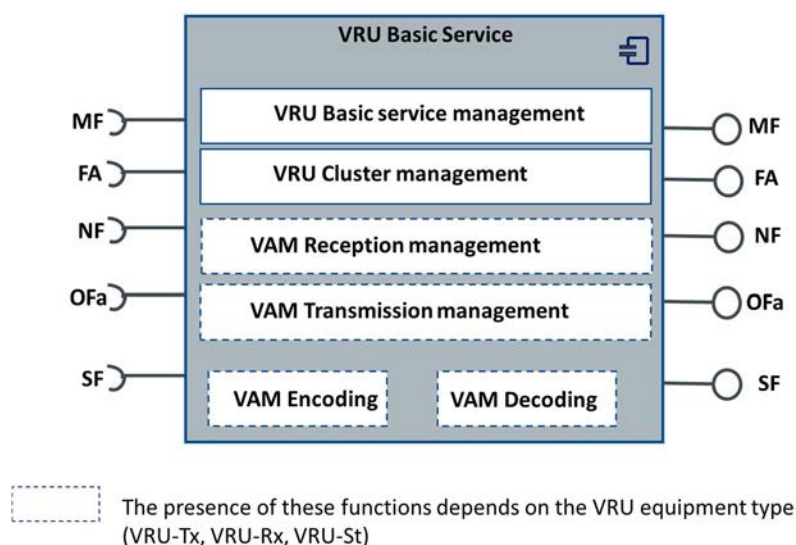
VRU Basic Service

MF

FA

NF

OFa

SF

VRU Basic service management

VRU Cluster management

VAM Reception management

VAM Transmission management

VAM Encoding

VAM Decoding

MF

FA

NF

OFa

SF

The presence of these functions depends on the VRU equipment type (VRU-Tx, VRU-Rx, VRU-St)